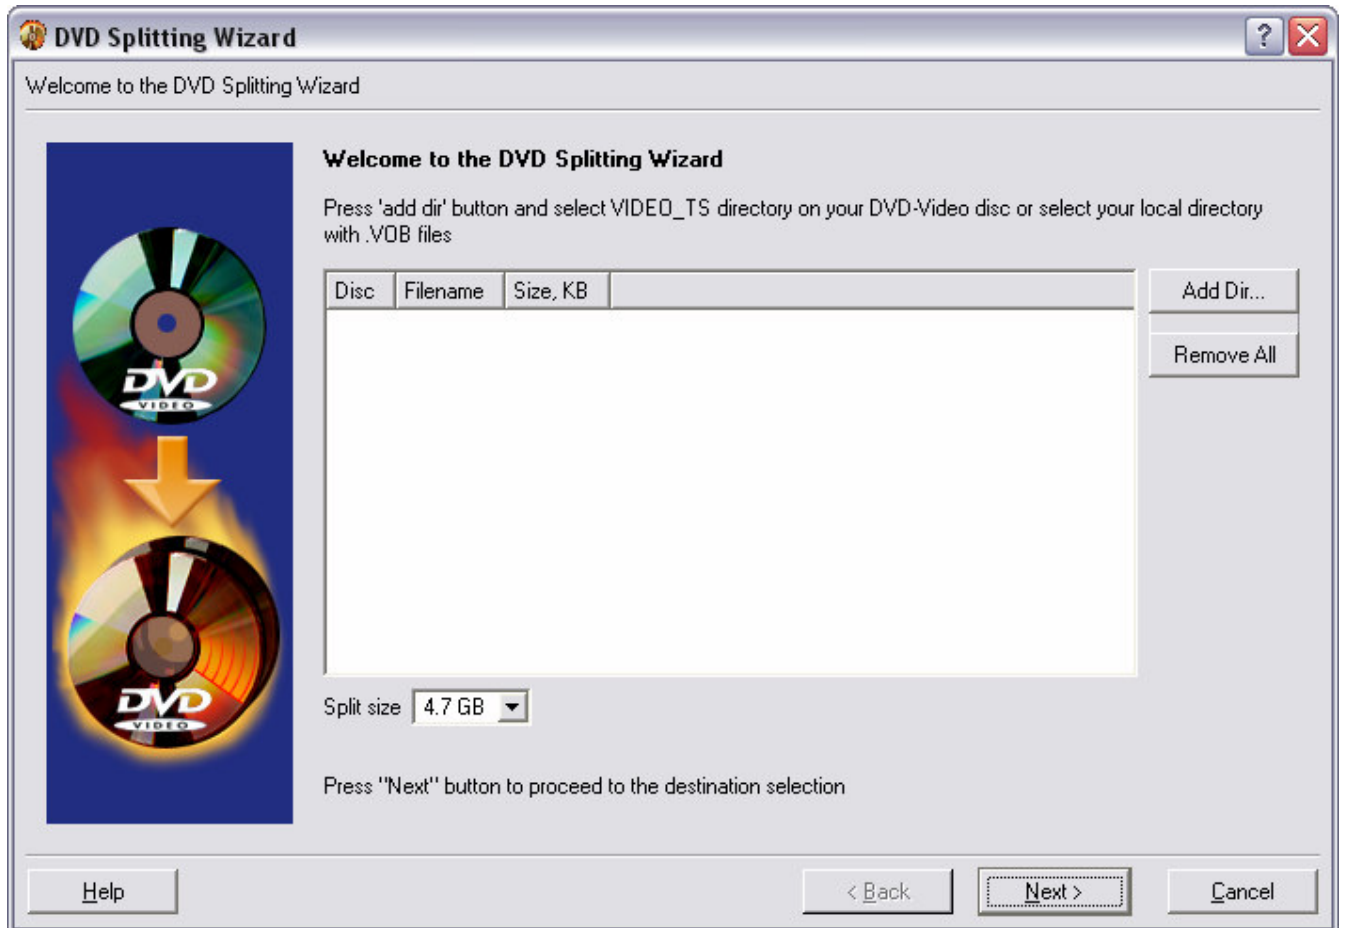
DVD Splitting Wizard

?

Welcome to the DVD Splitting Wizard

DVD VIDEO

DVD VIDEO

Welcome to the DVD Splitting Wizard

Press 'add dir' button and select VIDEO_TS directory on your DVD-Video disc or select your local directory with .VOB files

| Disc | Filename | Size, KB |
|---|---|---|

Add Dir...

Remove All

Split size 4.7 GB

Press "Next" button to proceed to the destination selection

Help

< Back

Next >

Cancel